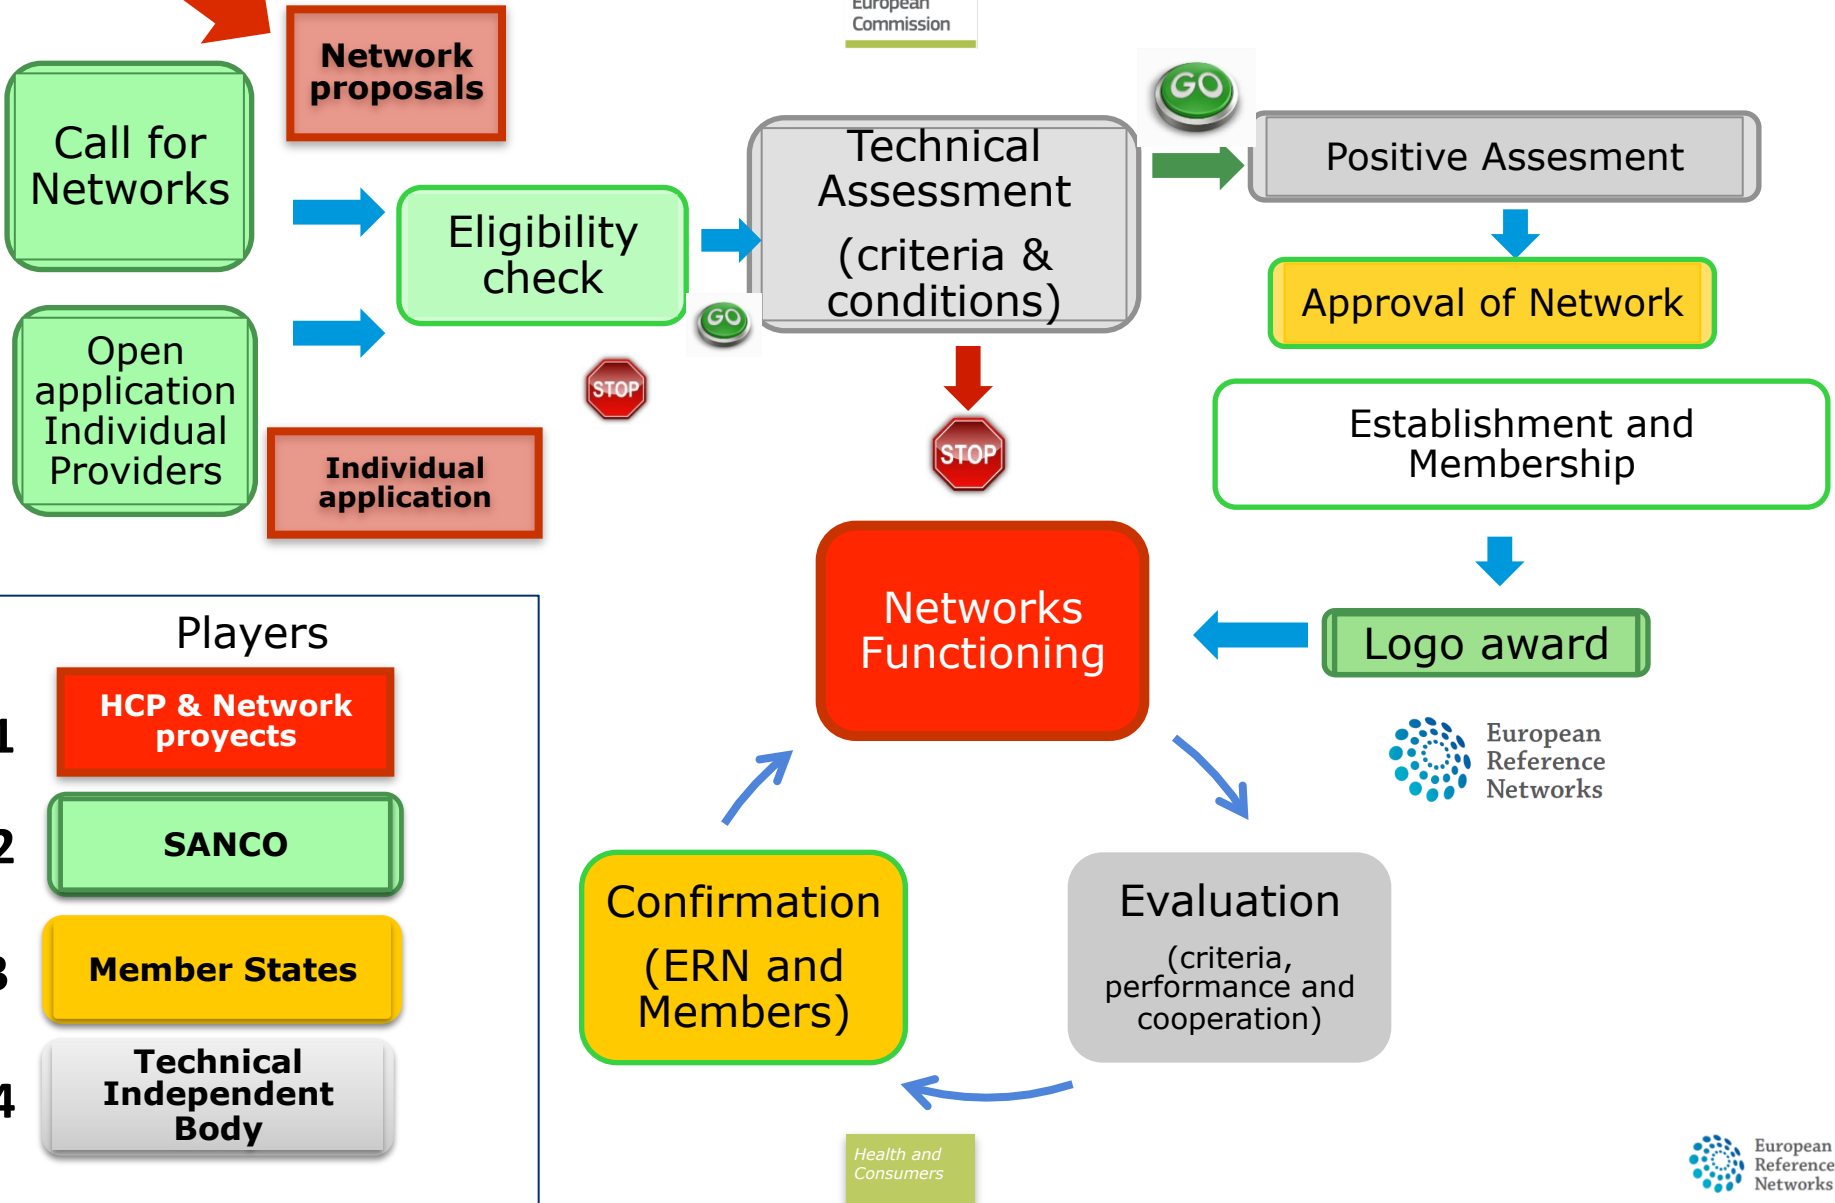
European Commission

Network proposals

Call for Networks

Eligibility check

Technical Assessment (criteria & conditions)

GO

Positive Assesment

Approval of Network

Open application Individual Providers

Individual application

GO

STOP

STOP

Establishment and Membership

Players

1 HCP & Network proyects

2 SANCO

3 Member States

4 Technical Independent Body

Networks Functioning

Logo award

European Reference Networks

Confirmation (ERN and Members)

Evaluation (criteria, performance and cooperation)

Health and Consumers

European Reference Networks